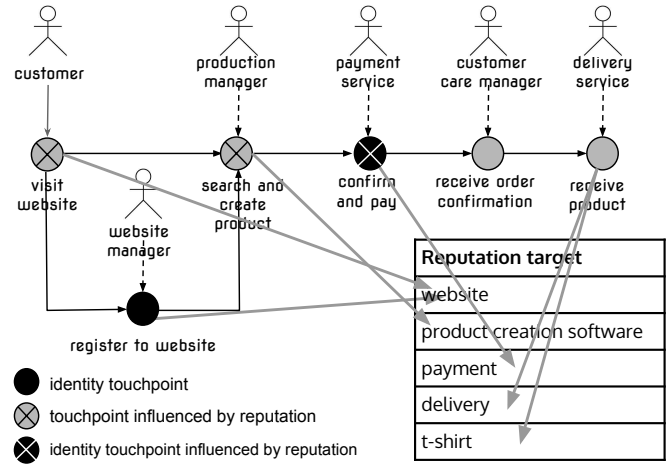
customer

production manager

payment service

customer care manager

delivery service

visit website

search and create product

confirm and pay

receive order confirmation

receive product

website manager

register to website

| Reputation target |
|---|
| website |
| product creation software |
| payment |
| delivery |
| t-shirt |

identity touchpoint

touchpoint influenced by reputation

identity touchpoint influenced by reputation